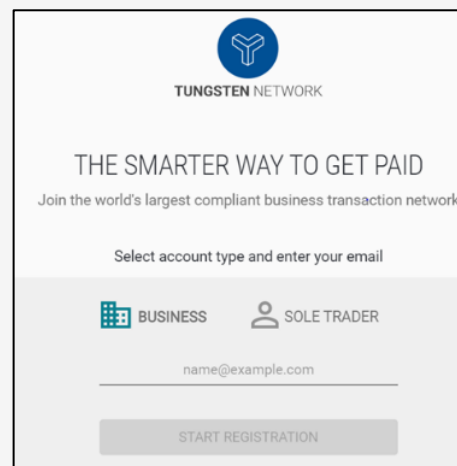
TUNGSTEN NETWORK

THE SMARTER WAY TO GET PAID

Join the world's largest compliant business transaction network

Select account type and enter your email

BUSINESS

SOLE TRADER

name@example.com

START REGISTRATION